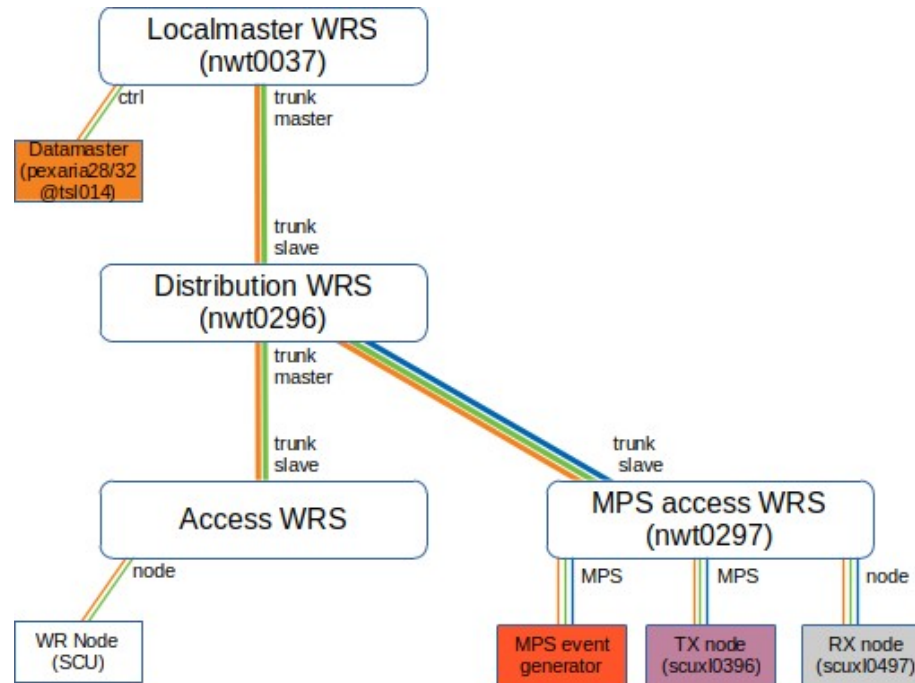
Localmaster WRS
(nwt0037)

ctrl

trunk
master

Datamaster
(pexaria28/32
@tsl014)

trunk
slave

Distribution WRS
(nwt0296)

trunk
master

trunk
slave

trunk
slave

Access WRS

MPS access WRS
(nwt0297)

node

MPS

MPS

node

WR Node
(SCU)

MPS event
generator

TX node
(scuxl0396)

RX node
(scuxl0497)